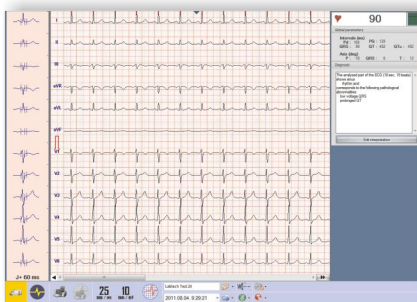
I

II

III

aVR

aVL

aVF

V1

V2

V3

V4

V5

V6

J+ 60 ms

90

Global parameters

Intervals (ms)
P: 100 PQ: 129
QRS: 86 QT: 352 QTc: 402

Axis (deg)
P: 70 QRS: 6 T: 12

Diagnosis

The analyzed part of the ECG (10 sec, 15 beats) shows sinus rhythm and corresponds to the following pathological abnormalities:
low voltage QRS
prolonged QT

Edit interpretation

25 mm / sec

10 mm / mV

Labtech Test 28

2011.08.04. 9:20:21